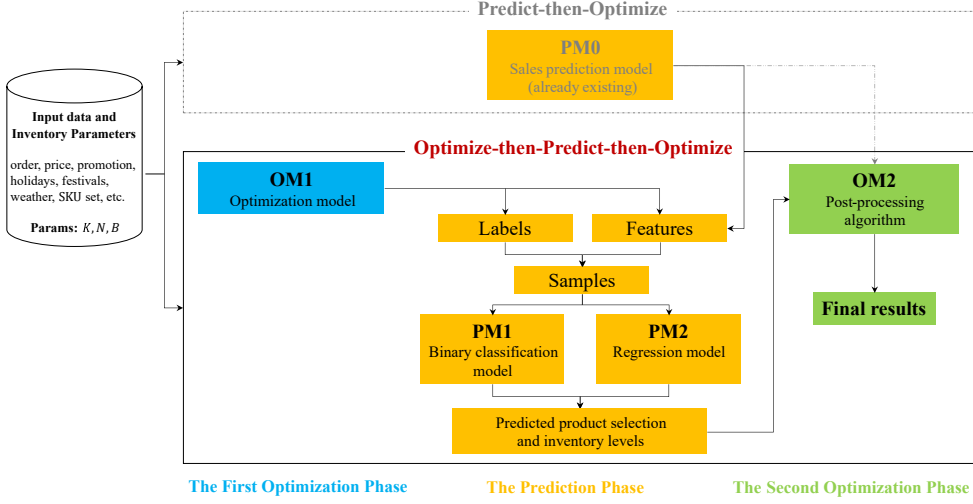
Predict-then-Optimize

PM0
Sales prediction model
(already existing)

Input data and Inventory Parameters

order, price, promotion, holidays, festivals, weather, SKU set, etc.

Params: $K, N, B$

Optimize-then-Predict-then-Optimize

OM1
Optimization model

Labels

Features

Samples

PM1
Binary classification model

PM2
Regression model

Predicted product selection and inventory levels

OM2
Post-processing algorithm

Final results

The First Optimization Phase

The Prediction Phase

The Second Optimization Phase